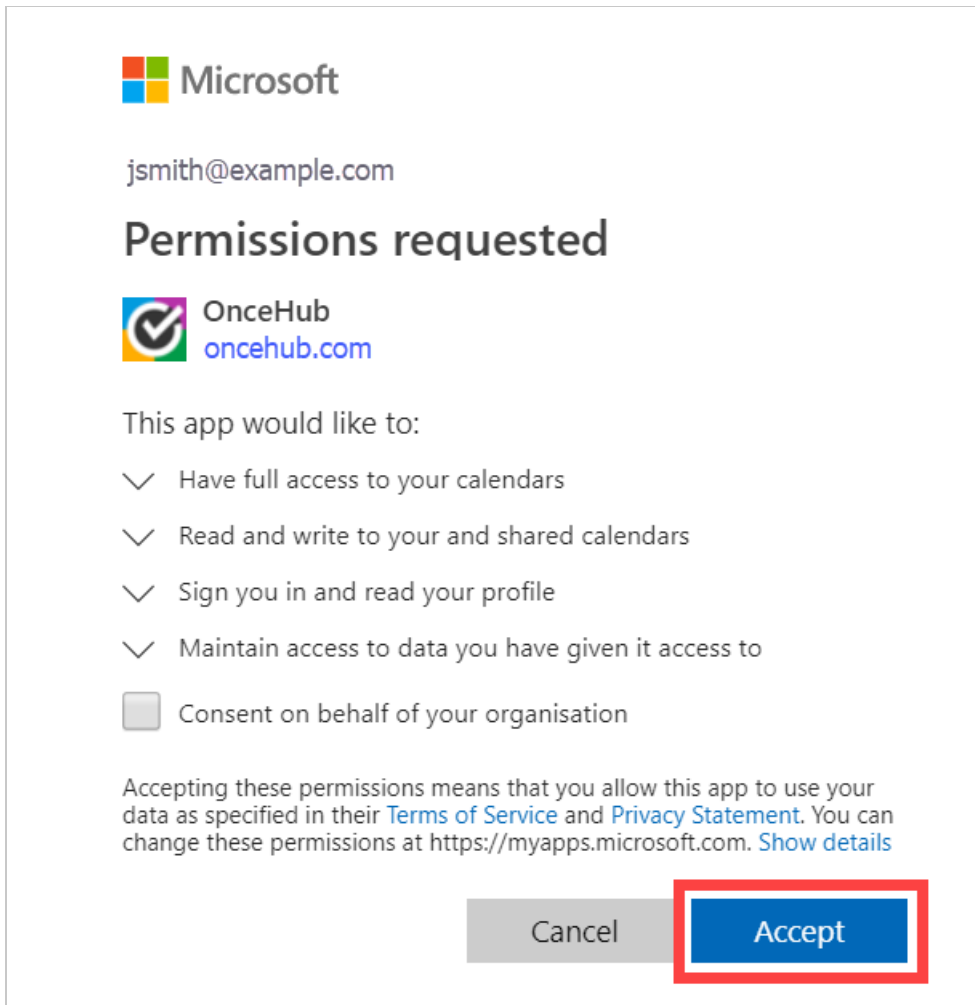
Microsoft

jsmith@example.com

Permissions requested

OnceHub
oncehub.com

This app would like to:

Have full access to your calendars

Read and write to your and shared calendars

Sign you in and read your profile

Maintain access to data you have given it access to

Consent on behalf of your organisation

Accepting these permissions means that you allow this app to use your data as specified in their Terms of Service and Privacy Statement. You can change these permissions at https://myapps.microsoft.com. Show details

Cancel

Accept